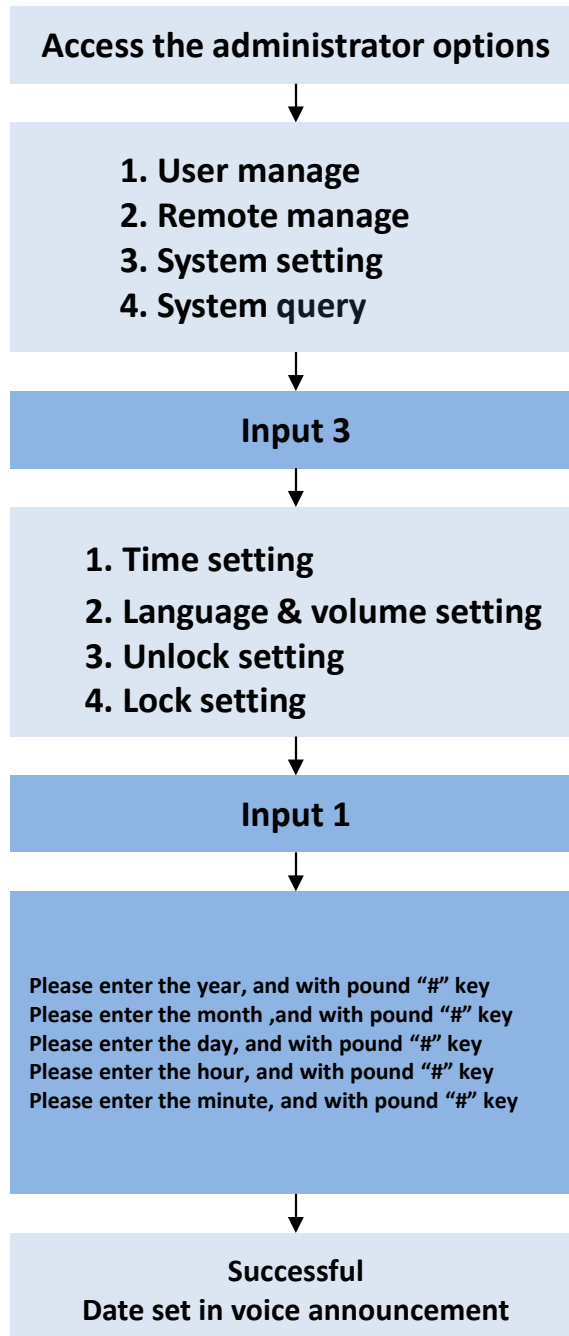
Access the administrator options

1. User manage
2. Remote manage
3. System setting
4. System query

Input 3

1. Time setting
2. Language & volume setting
3. Unlock setting
4. Lock setting

Input 1

Please enter the year, and with pound “#” key
Please enter the month ,and with pound “#” key
Please enter the day, and with pound “#” key
Please enter the hour, and with pound “#” key
Please enter the minute, and with pound “#” key

Successful
Date set in voice announcement